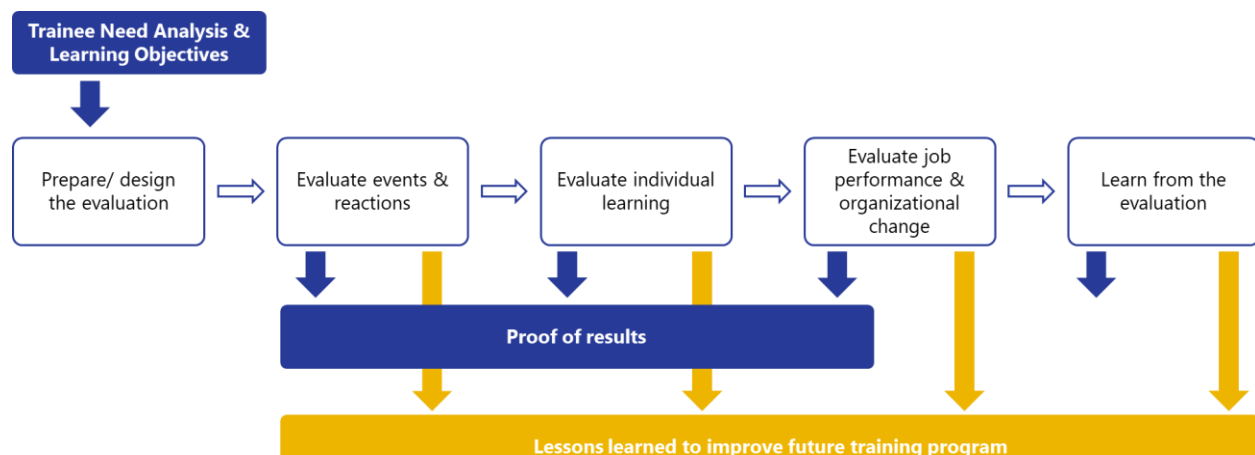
Trainee Need Analysis & Learning Objectives

Prepare/ design the evaluation

Evaluate events & reactions

Evaluate individual learning

Evaluate job performance & organizational change

Learn from the evaluation

Proof of results

Lessons learned to improve future training program